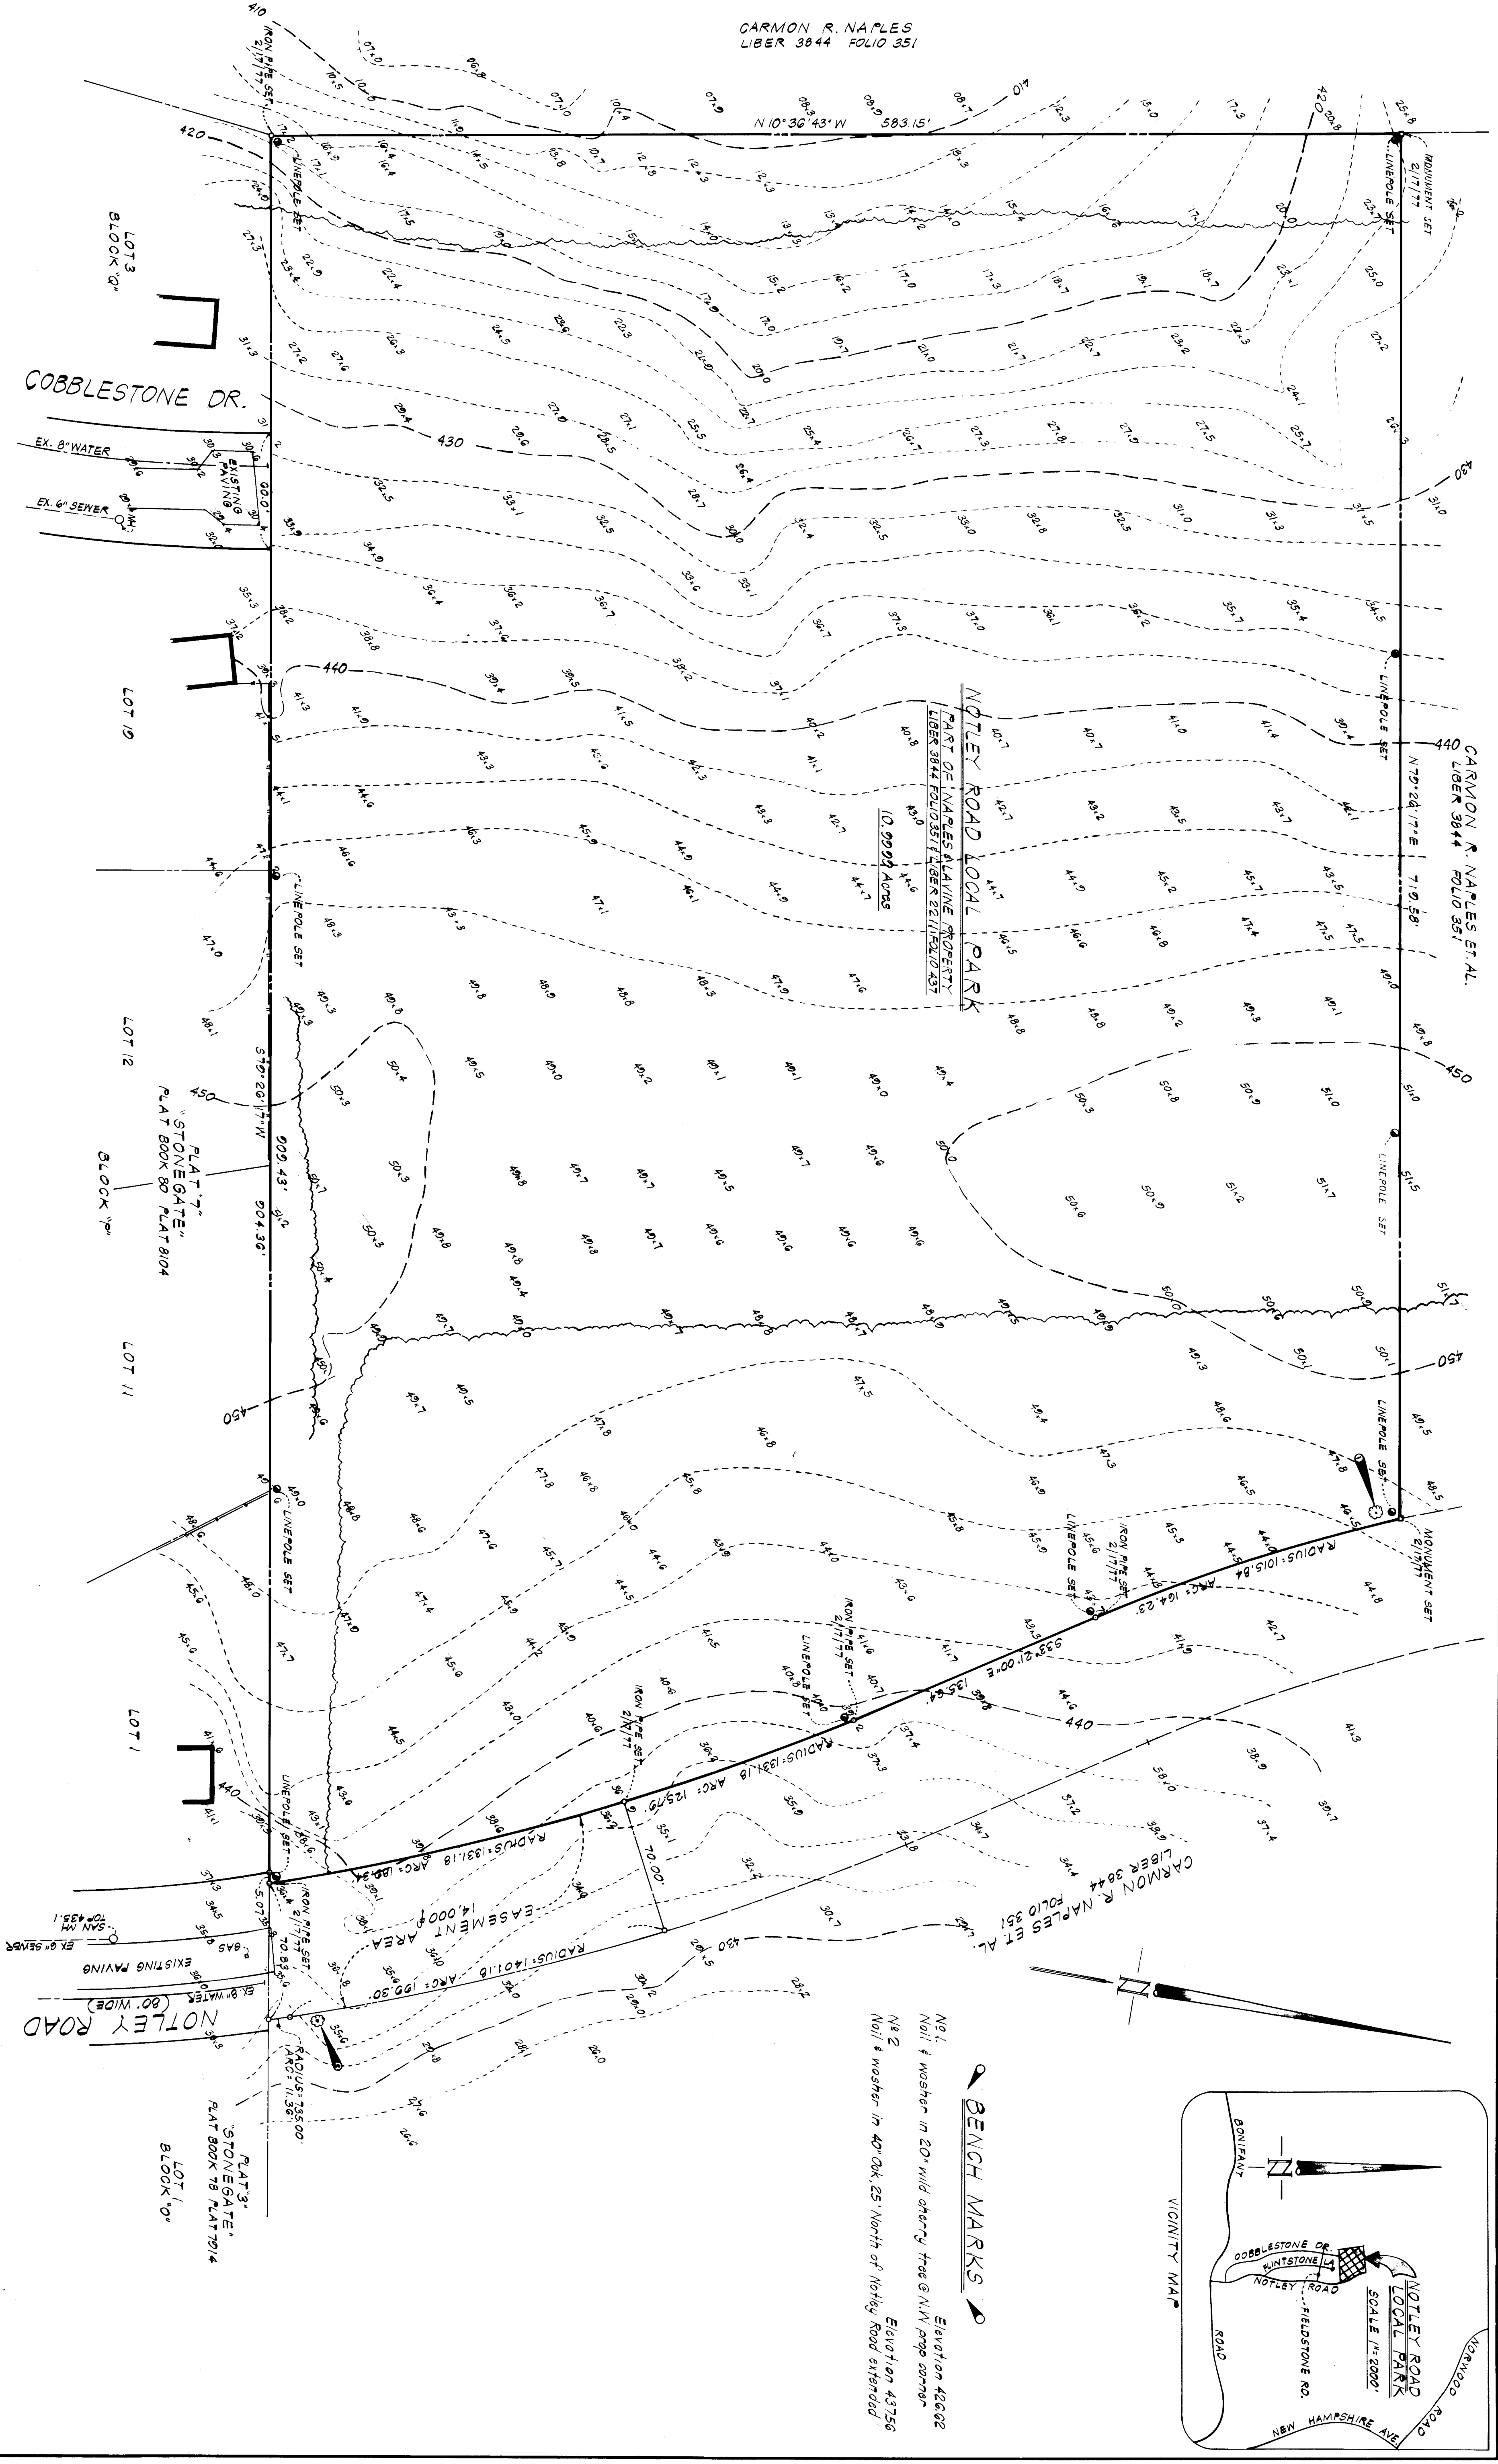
CARMON R. NAPLES
LIBER 3844 FOLIO 351

N.10°36'43"W 583.15'

IRON PIPE SET 2/17/77

MONUMENT SET 2/17/77

LINEPOLE SET

LOT 3
BLOCK "Q"

COBBLESTONE DR.

EX. 8" WATER
EX. 6" SEWER
EXISTING PAVING

430
440
450
420
410

LOT 10
LOT 12
LOT 11
LOT 1

PLAT "7"
"STONEGATE"
PLAT BOOK 80 PLAT 8104
BLOCK "P"

S.79°26'17"W 909.43'
904.36'

NOTLEY ROAD LOCAL PARK
PART OF NAPLES & LAVINE PROPERTY
LIBER 3844 FOLIO 351 & LIBER 2211 FOLIO 437
10.9990 ACRES

CARMON R. NAPLES ET. AL.
LIBER 3844 FOLIO 351
N.79°26'17"E 719.58'

RADIUS: 1015.84
ARC: 164.23'
S.33°21'00"E 135.64'
RADIUS: 1331.18
ARC: 125.79'
ARC: 180.34'
70.00'
EASEMENT AREA 14,000#
RADIUS: 1401.18
ARC: 199.30'
RADIUS: 735.00
ARC: 11.36'
70.83'
5.07.39

CARMON R. NAPLES ET. AL.
LIBER 3844 FOLIO 351

NOTLEY ROAD (80' WIDE)
EX. 8" WATER
EXISTING PAVING
GAS
EX 6" SEWER
SAN MH TOP 435.1

PLAT "3"
"STONEGATE"
PLAT BOOK 78 PLAT 7014
LOT 1
BLOCK "O"

BENCH MARKS
No 1
Nail & washer in 20" wild cherry tree @ N.W. prop corner Elevation 420.62
No 2
Nail & washer in 40" Oak 25' North of Notley Road extended Elevation 437.56

N

VICINITY MAP
NOTLEY ROAD LOCAL PARK
SCALE 1"=2000'
BONIFANT
COBBLESTONE DR.
FLINTSTONE
NOTLEY ROAD
FIELDSTONE RD.
ROAD
NORWOOD ROAD
NEW HAMPSHIRE AVE.